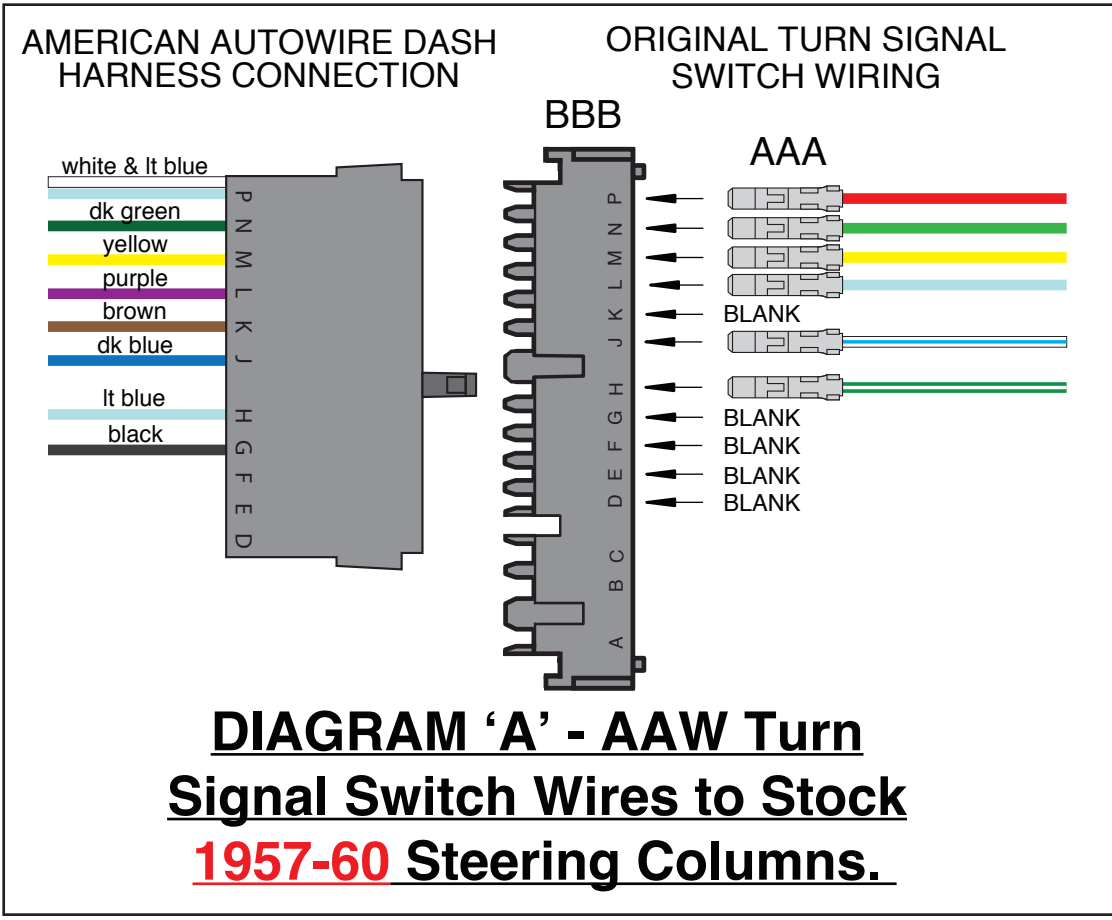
AMERICAN AUTOWIRE DASH HARNESS CONNECTION

ORIGINAL TURN SIGNAL SWITCH WIRING

BBB

AAA

white & lt blue
dk green
yellow
purple
brown
dk blue
lt blue
black

P
N
M
L
K
J
H
G
F
E
D

P
N
M
L
K
J
H
G
F
E
D
C
B
A

BLANK
BLANK
BLANK
BLANK
BLANK

DIAGRAM ‘A’ - AAW Turn Signal Switch Wires to Stock 1957-60 Steering Columns.